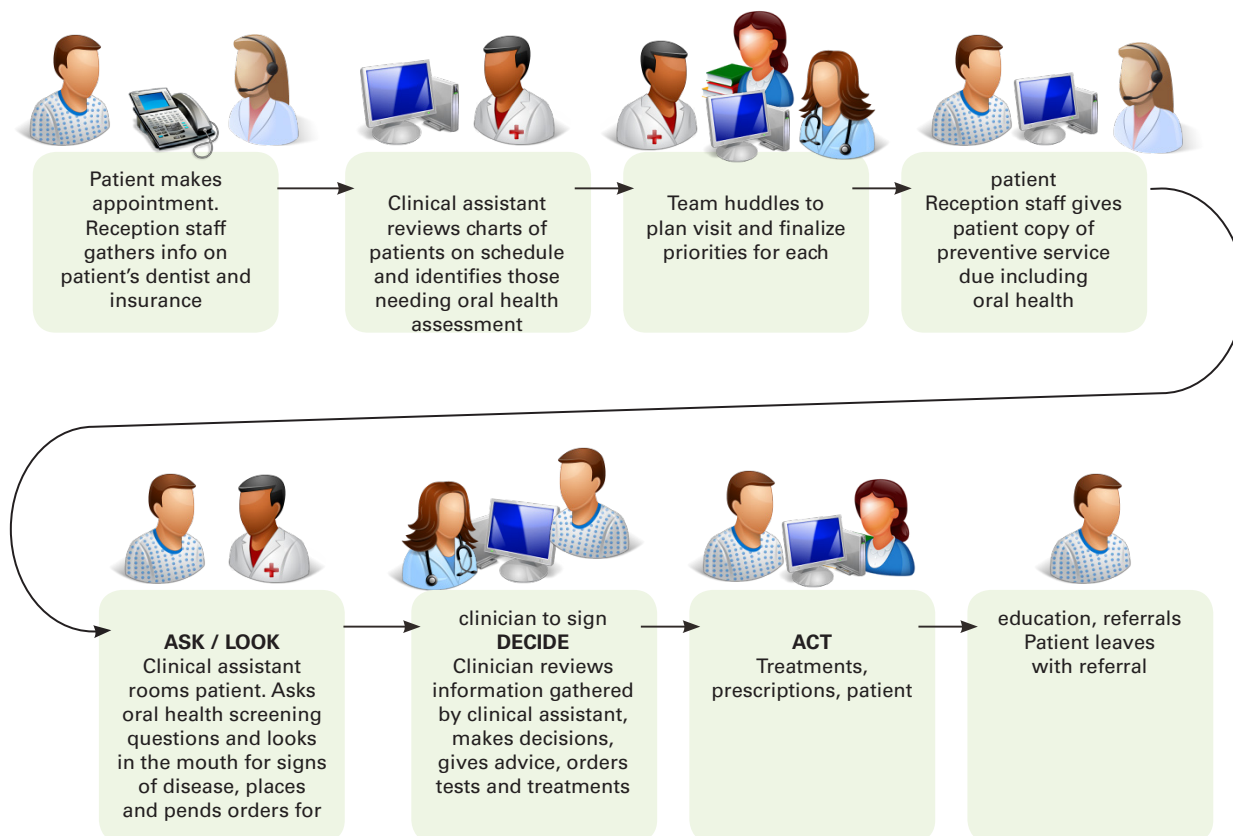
Patient makes appointment. Reception staff gathers info on patient's dentist and insurance

Clinical assistant reviews charts of patients on schedule and identifies those needing oral health assessment

Team huddles to plan visit and finalize priorities for each

patient
Reception staff gives patient copy of preventive service due including oral health

**ASK / LOOK**
Clinical assistant rooms patient. Asks oral health screening questions and looks in the mouth for signs of disease, places and pends orders for

clinician to sign
**DECIDE**
Clinician reviews information gathered by clinical assistant, makes decisions, gives advice, orders tests and treatments

**ACT**
Treatments, prescriptions, patient

education, referrals
Patient leaves with referral